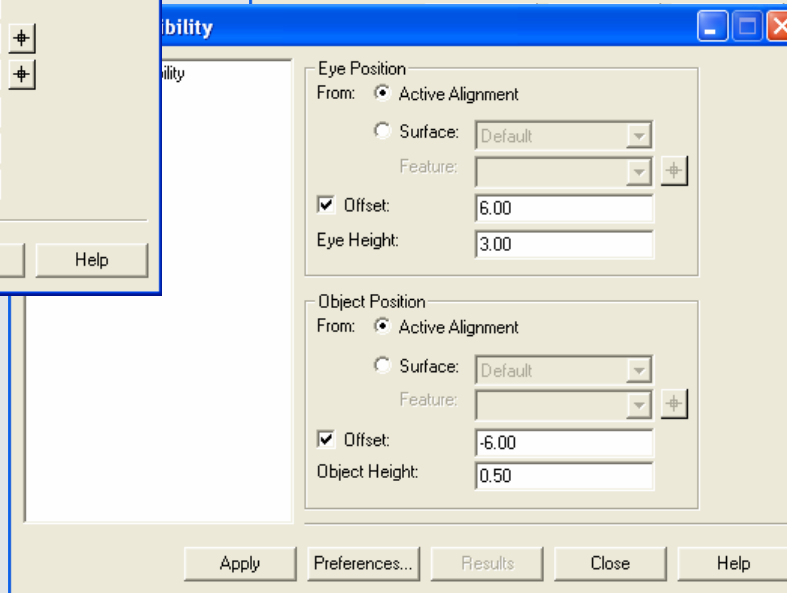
Help

ibility

ibility

Eye Position
From: Active Alignment
Surface: Default
Feature:
Offset: 6.00
Eye Height: 3.00

Object Position
From: Active Alignment
Surface: Default
Feature:
Offset: -6.00
Object Height: 0.50

Apply
Preferences...
Results
Close
Help